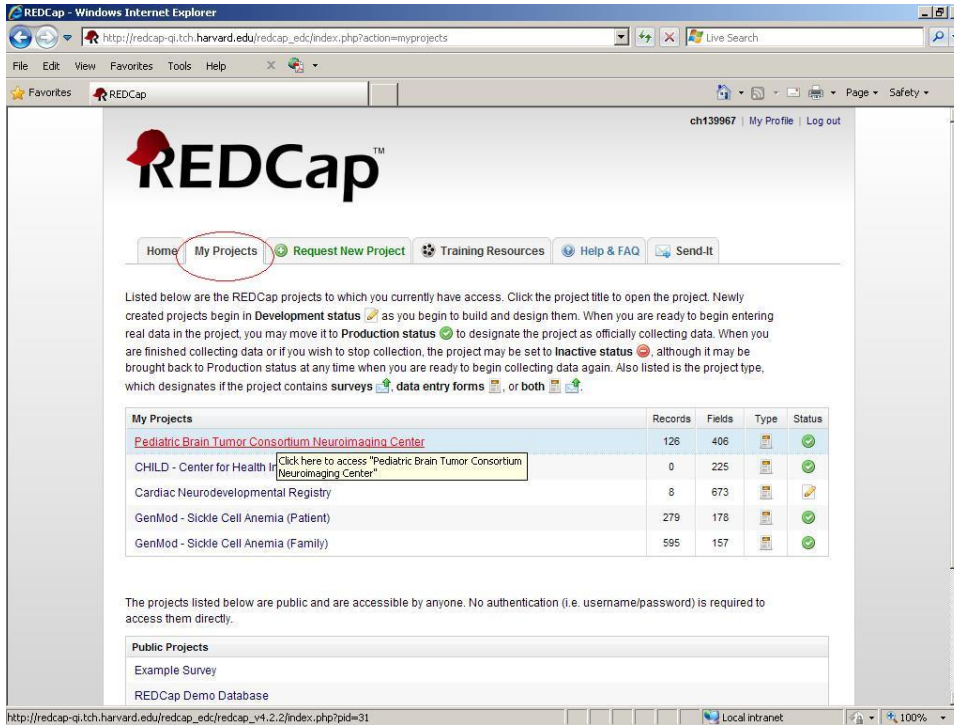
REDCap - Windows Internet Explorer

http://redcap-qi.tch.harvard.edu/redcap_edc/index.php?action=myprojects

Live Search

File Edit View Favorites Tools Help

Favorites REDCap

Page Safety

ch139967 | My Profile | Log out

REDCap™

Home My Projects Request New Project Training Resources Help & FAQ Send-It

Listed below are the REDCap projects to which you currently have access. Click the project title to open the project. Newly created projects begin in **Development status** as you begin to build and design them. When you are ready to begin entering real data in the project, you may move it to **Production status** to designate the project as officially collecting data. When you are finished collecting data or if you wish to stop collection, the project may be set to **Inactive status**, although it may be brought back to Production status at any time when you are ready to begin collecting data again. Also listed is the project type, which designates if the project contains **surveys**, **data entry forms**, or **both**.

| My Projects | Records | Fields | Type | Status |
|---|---|---|---|---|
| Pediatric Brain Tumor Consortium Neuroimaging Center | 126 | 406 | | |
| CHILD - Center for Health In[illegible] | 0 | 225 | | |
| Cardiac Neurodevelopmental Registry | 8 | 673 | | |
| GenMod - Sickle Cell Anemia (Patient) | 279 | 178 | | |
| GenMod - Sickle Cell Anemia (Family) | 595 | 157 | | |

Click here to access "Pediatric Brain Tumor Consortium Neuroimaging Center"

The projects listed below are public and are accessible by anyone. No authentication (i.e. username/password) is required to access them directly.

| Public Projects |
|---|
| Example Survey |
| REDCap Demo Database |

http://redcap-qi.tch.harvard.edu/redcap_edc/redcap_v4.2.2/index.php?pid=31

Local intranet

100%